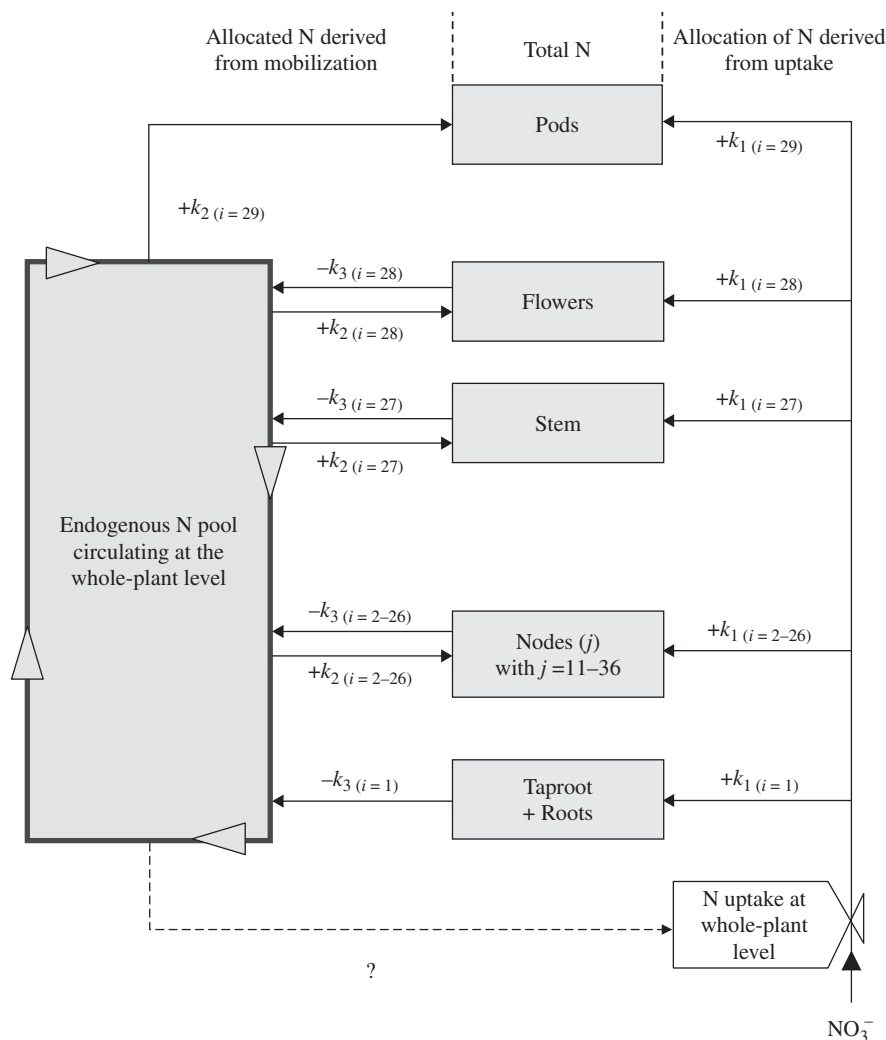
Allocated N derived from mobilization

Total N

Allocation of N derived from uptake

Pods

$+k_{1\ (i=29)}$

$+k_{2\ (i=29)}$

$-k_{3\ (i=28)}$

Flowers

$+k_{1\ (i=28)}$

$+k_{2\ (i=28)}$

$-k_{3\ (i=27)}$

Stem

$+k_{1\ (i=27)}$

$+k_{2\ (i=27)}$

Endogenous N pool circulating at the whole-plant level

$-k_{3\ (i=2–26)}$

Nodes ($j$) with $j$ =11–36

$+k_{1\ (i=2–26)}$

$+k_{2\ (i=2–26)}$

$-k_{3\ (i=1)}$

Taproot + Roots

$+k_{1\ (i=1)}$

N uptake at whole-plant level

?

$NO_3^-$